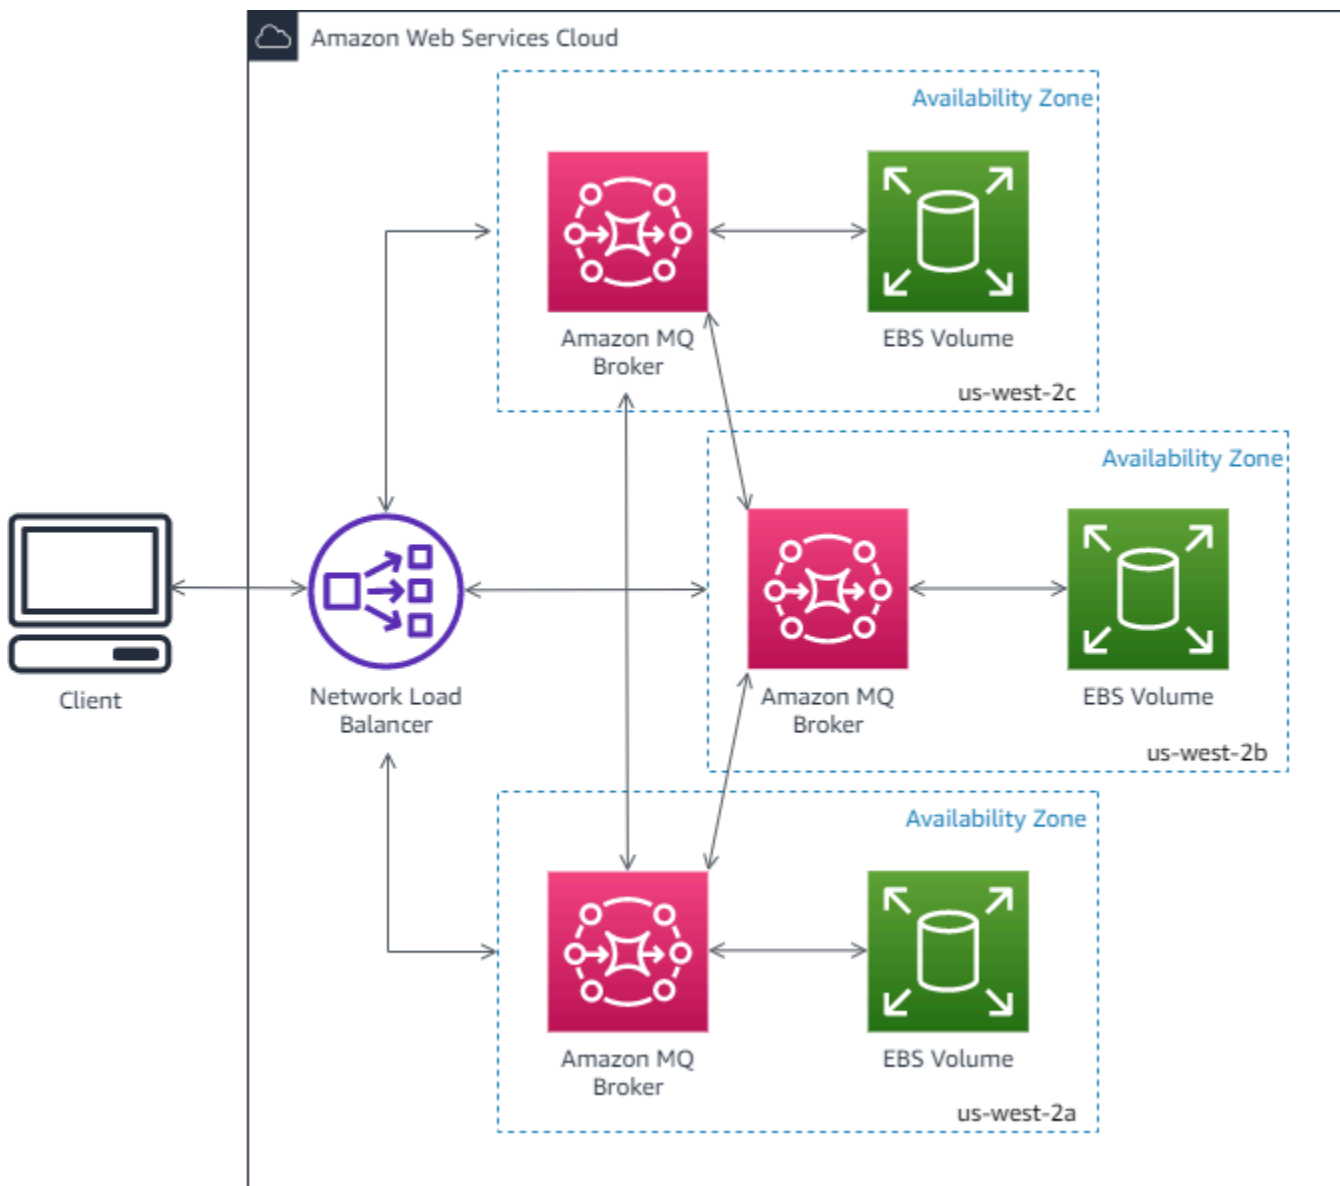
Amazon Web Services Cloud

Availability Zone

Amazon MQ Broker

EBS Volume

us-west-2c

Client

Network Load Balancer

Availability Zone

Amazon MQ Broker

EBS Volume

us-west-2b

Availability Zone

Amazon MQ Broker

EBS Volume

us-west-2a